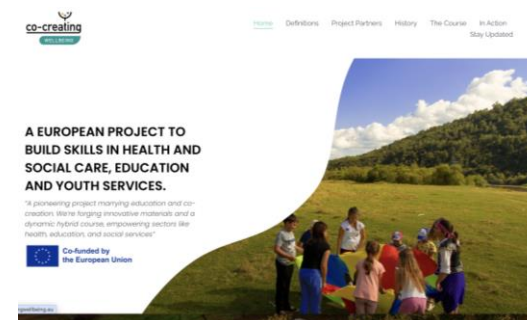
co-creating
WELLBEING

Home Definitions Project Partners History The Course In Action
Stay Updated

A EUROPEAN PROJECT TO BUILD SKILLS IN HEALTH AND SOCIAL CARE, EDUCATION AND YOUTH SERVICES.

"A pioneering project marrying education and co-creation. We're forging innovative materials and a dynamic hybrid course, empowering sectors like health, education, and social services"

Co-funded by the European Union

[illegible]wellbeing.eu